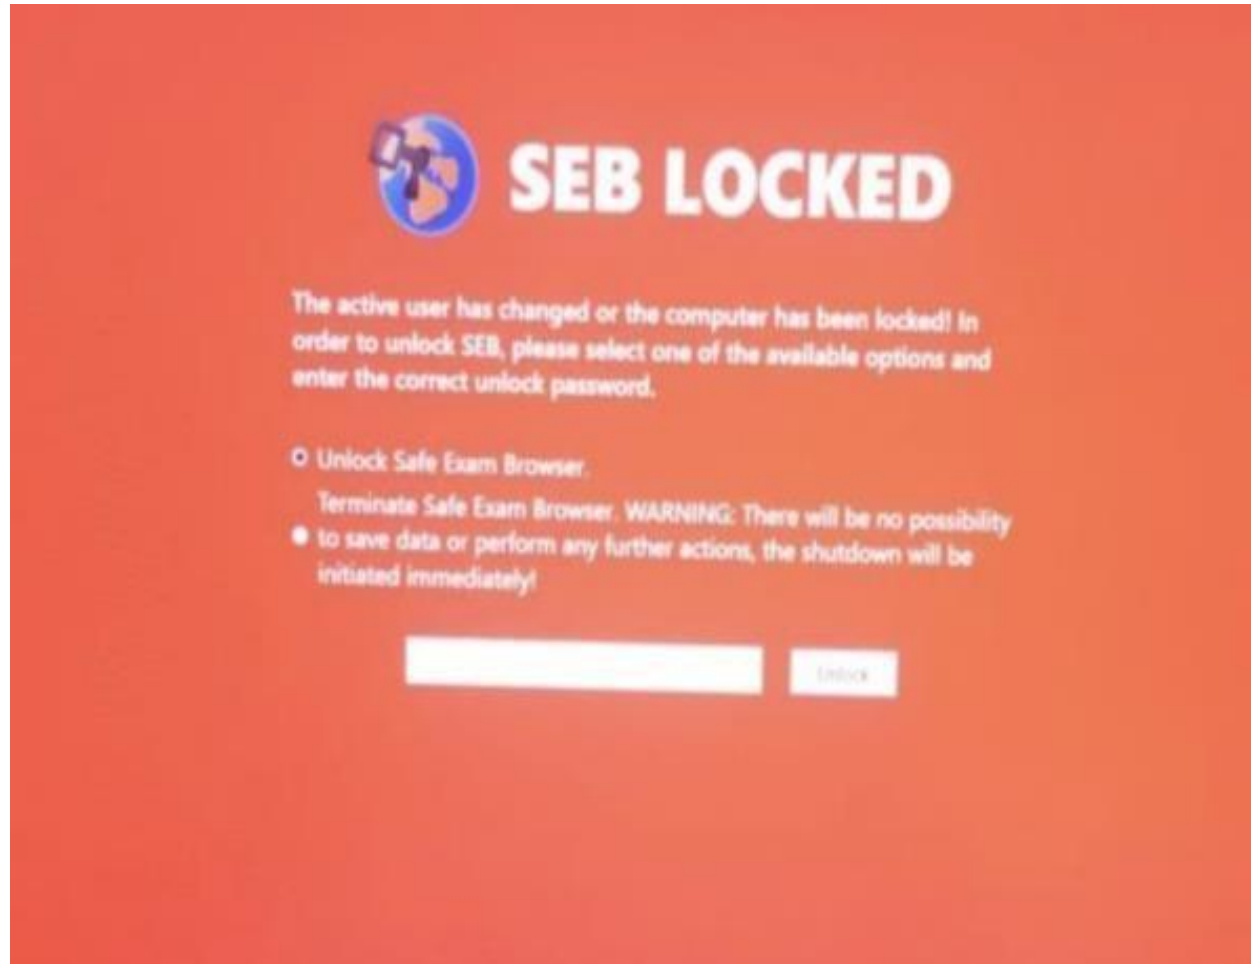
SEB LOCKED

The active user has changed or the computer has been locked! In order to unlock SEB, please select one of the available options and enter the correct unlock password.

Unlock Safe Exam Browser.

Terminate Safe Exam Browser. WARNING: There will be no possibility to save data or perform any further actions, the shutdown will be initiated immediately!

Unlock